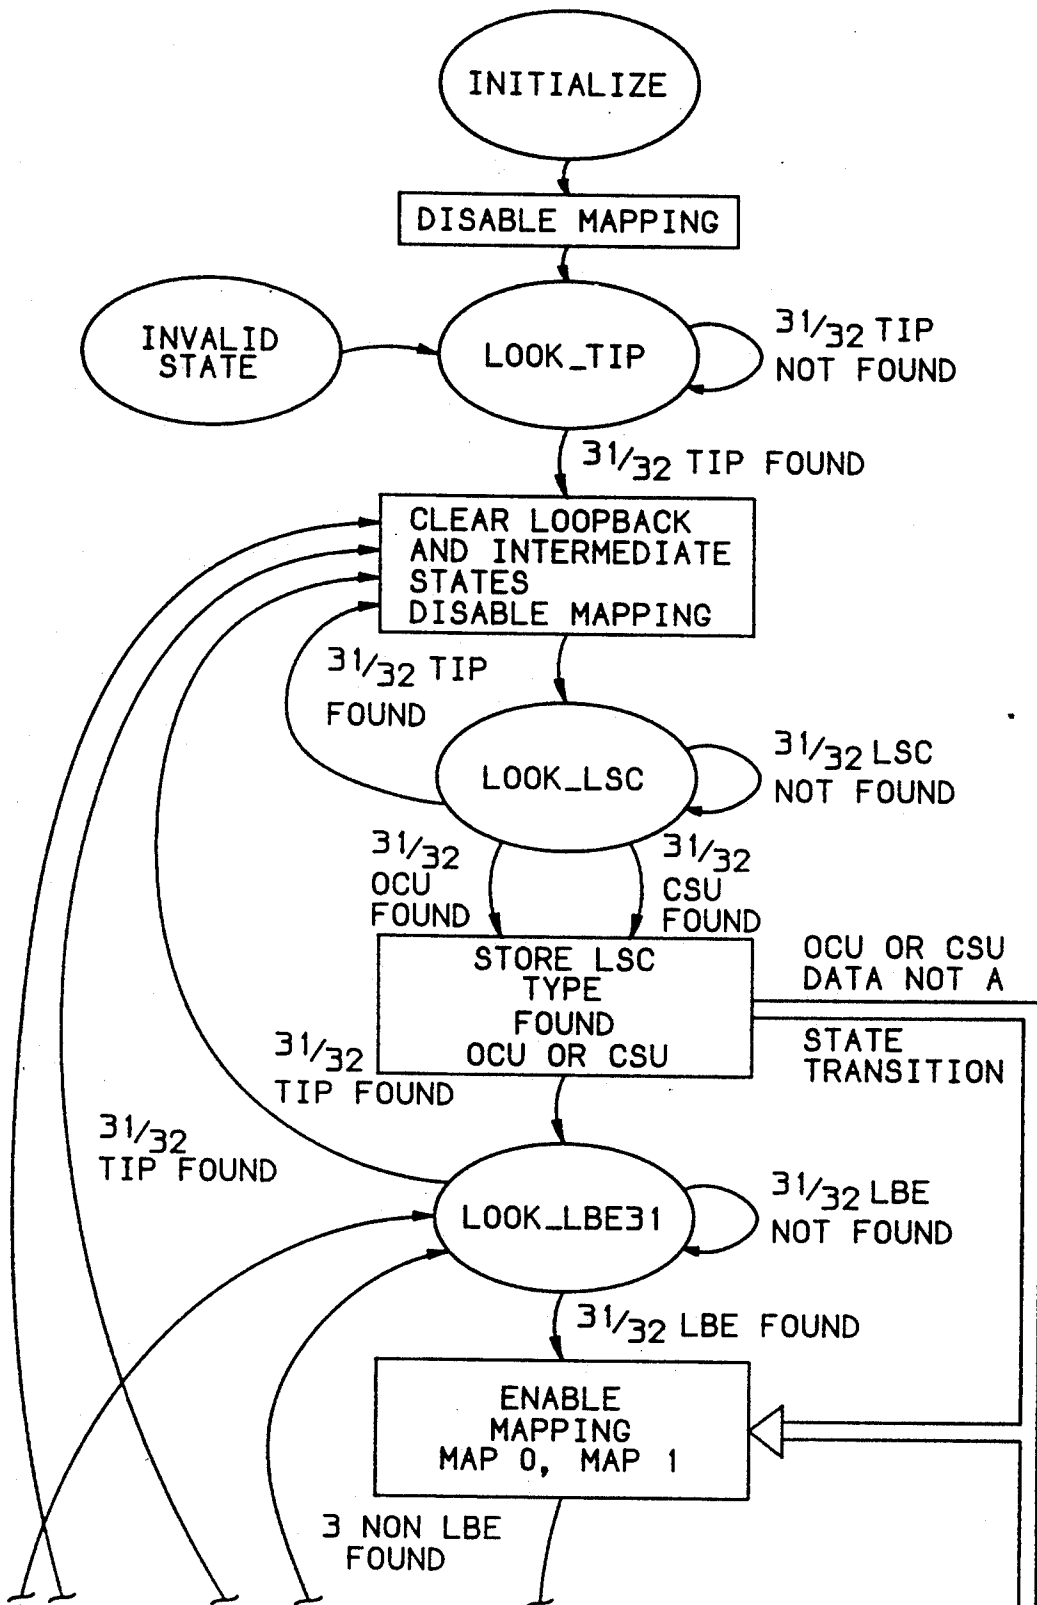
INITIALIZE

DISABLE MAPPING

INVALID STATE

LOOK_TIP

$31/32$ TIP NOT FOUND

$31/32$ TIP FOUND

CLEAR LOOPBACK AND INTERMEDIATE STATES DISABLE MAPPING

$31/32$ TIP FOUND

LOOK_LSC

$31/32$ LSC NOT FOUND

$31/32$ OCU FOUND

$31/32$ CSU FOUND

STORE LSC TYPE FOUND OCU OR CSU

OCU OR CSU DATA NOT A STATE TRANSITION

$31/32$ TIP FOUND

$31/32$ TIP FOUND

LOOK_LBE31

$31/32$ LBE NOT FOUND

$31/32$ LBE FOUND

ENABLE MAPPING MAP 0, MAP 1

3 NON LBE FOUND